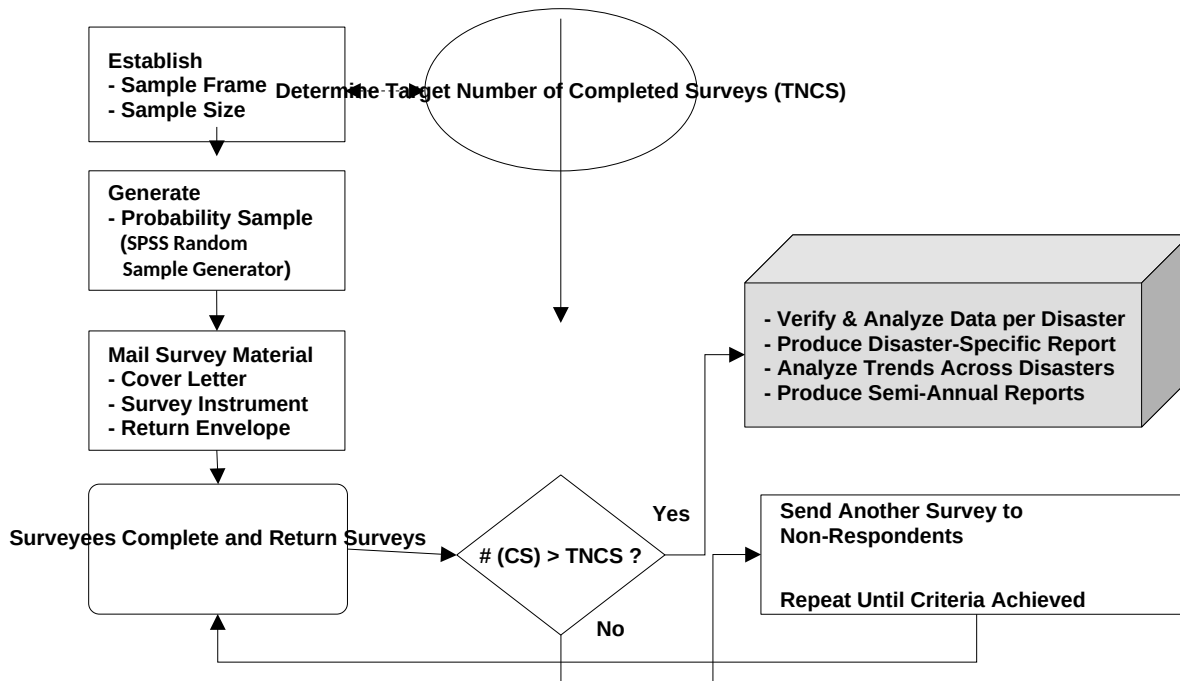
Establish
- Sample Frame
- Sample Size

Determine Target Number of Completed Surveys (TNCS)

Generate
- Probability Sample
(SPSS Random Sample Generator)

Mail Survey Material
- Cover Letter
- Survey Instrument
- Return Envelope

- Verify & Analyze Data per Disaster
- Produce Disaster-Specific Report
- Analyze Trends Across Disasters
- Produce Semi-Annual Reports

Surveyees Complete and Return Surveys

# (CS) > TNCS ?

Yes

No

Send Another Survey to Non-Respondents

Repeat Until Criteria Achieved